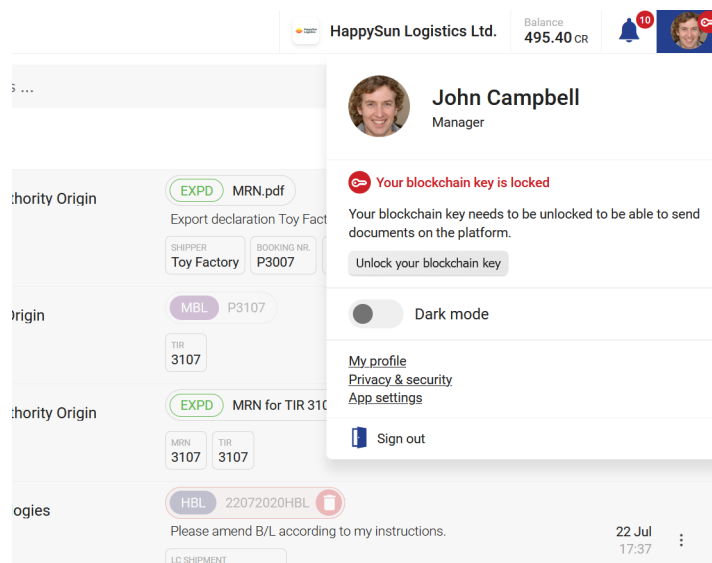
HappySun Logistics Ltd.

Balance
495.40 CR

10

s ...

thority Origin

EXPD MRN.pdf

Export declaration Toy Fact

SHIPPER
Toy Factory

BOOKING NR.
P3007

Origin

MBL P3107

TIR
3107

thority Origin

EXPD MRN for TIR 310

MRN
3107

TIR
3107

logies

HBL 22072020HBL

Please amend B/L according to my instructions.

22 Jul
17:37

LC SHIPMENT

John Campbell
Manager

Your blockchain key is locked

Your blockchain key needs to be unlocked to be able to send documents on the platform.

Unlock your blockchain key

Dark mode

My profile
Privacy & security
App settings

Sign out